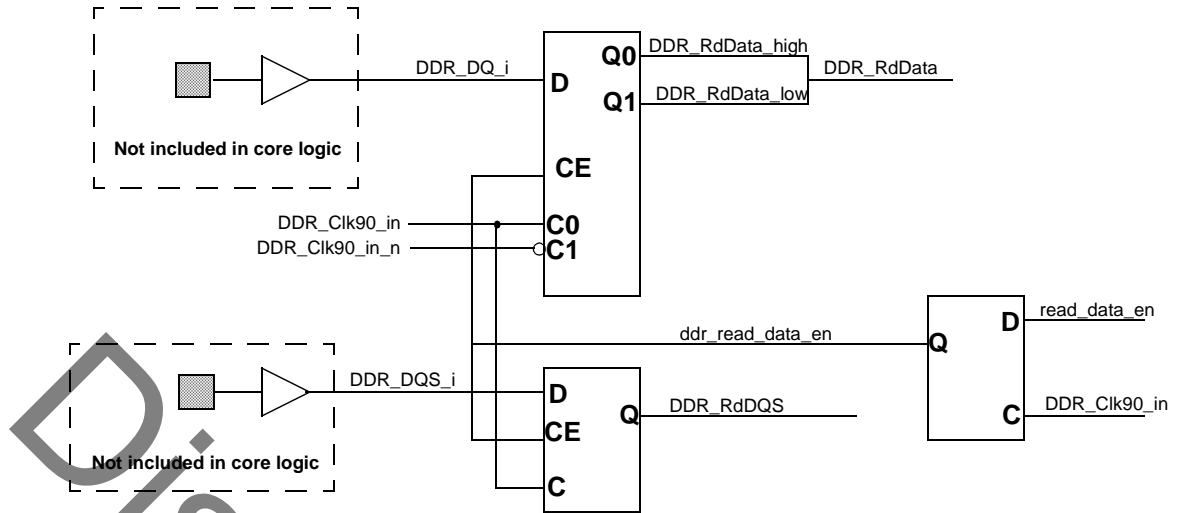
Not included in core logic

DDR_DQ_i

D

Q0

Q1

DDR_RdData_high

DDR_RdData_low

DDR_RdData

CE

DDR_Clk90_in

DDR_Clk90_in_n

C0

C1

ddr_read_data_en

Q

D

read_data_en

C

DDR_Clk90_in

Not included in core logic

DDR_DQS_i

D

CE

C

Q

DDR_RdDQS